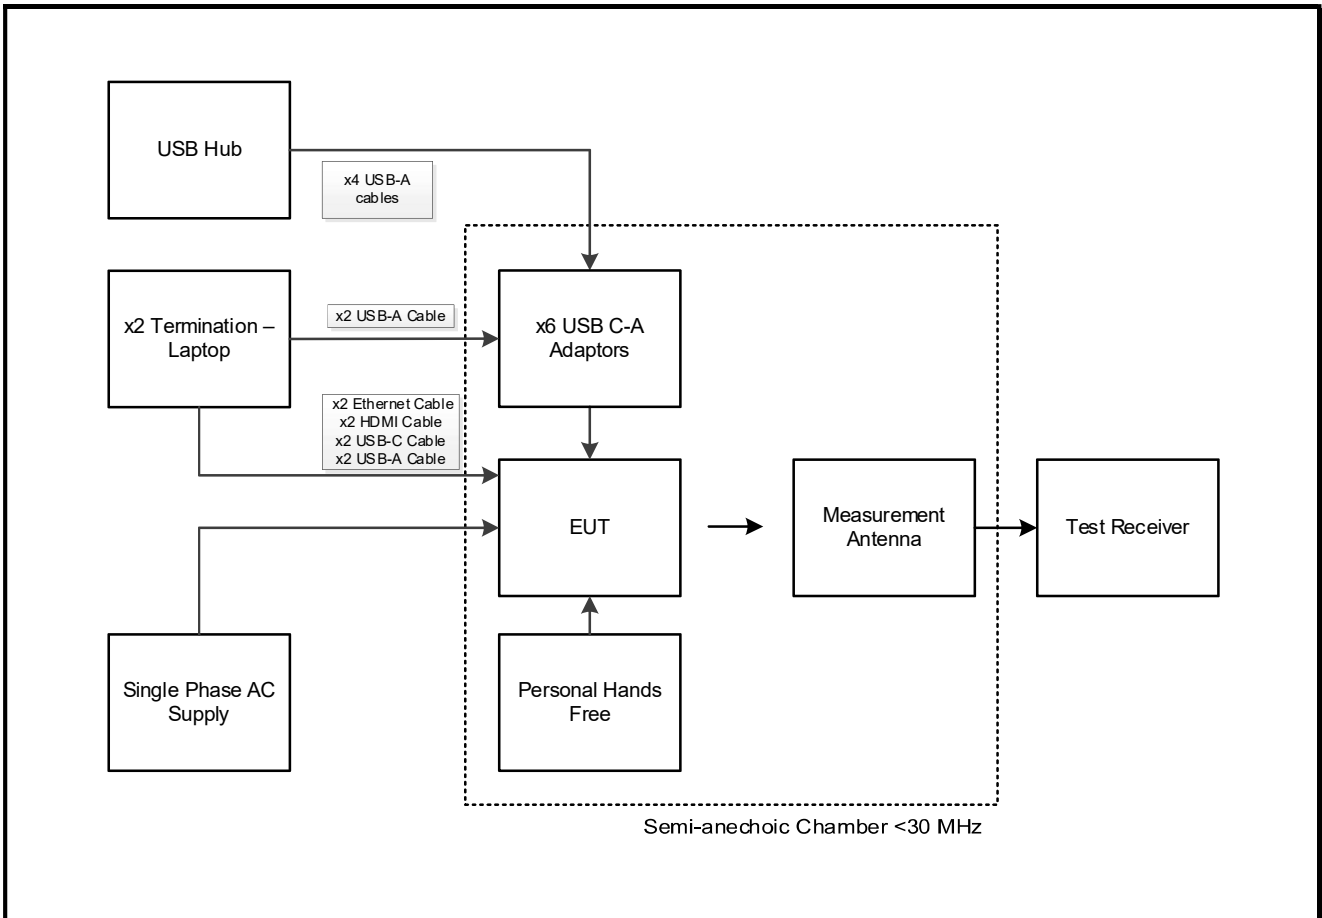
USB Hub

x4 USB-A cables

x2 Termination – Laptop

x2 USB-A Cable

x6 USB C-A Adaptors

x2 Ethernet Cable
x2 HDMI Cable
x2 USB-C Cable
x2 USB-A Cable

EUT

Measurement Antenna

Test Receiver

Single Phase AC Supply

Personal Hands Free

Semi-anechoic Chamber <30 MHz